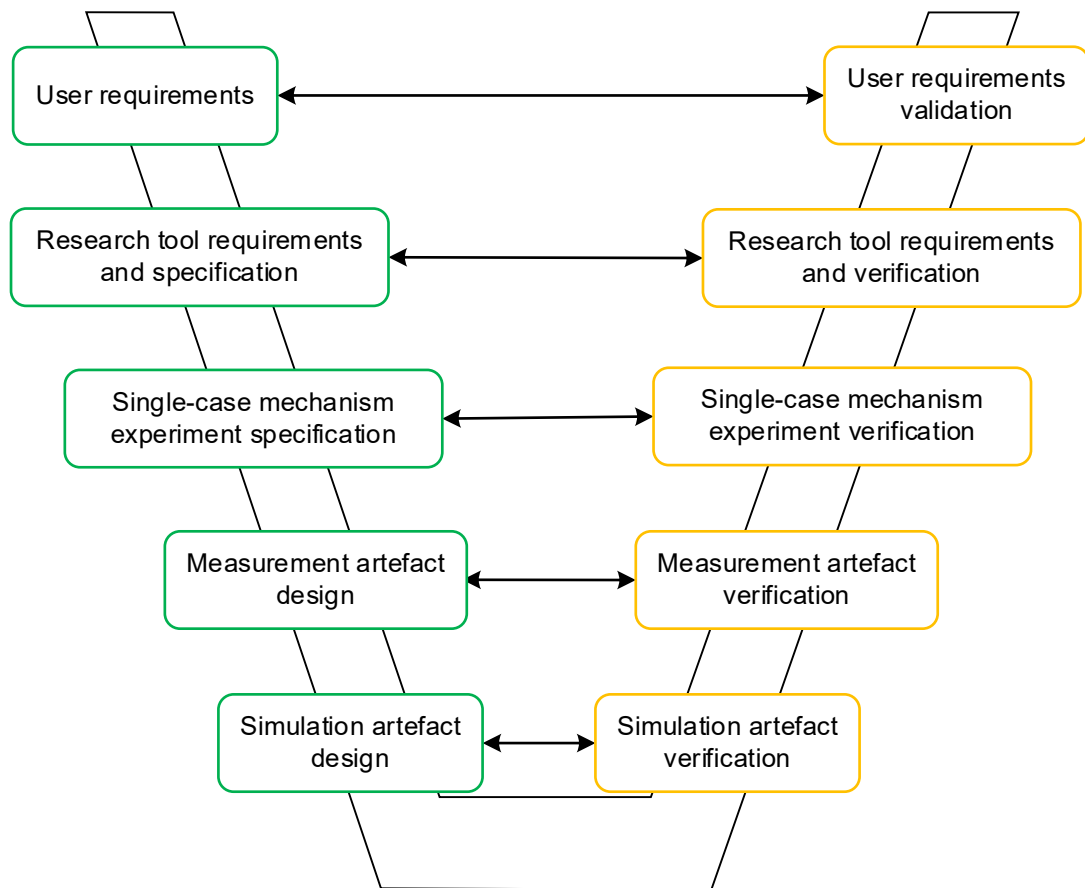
User requirements

User requirements validation

Research tool requirements and specification

Research tool requirements and verification

Single-case mechanism experiment specification

Single-case mechanism experiment verification

Measurement artefact design

Measurement artefact verification

Simulation artefact design

Simulation artefact verification